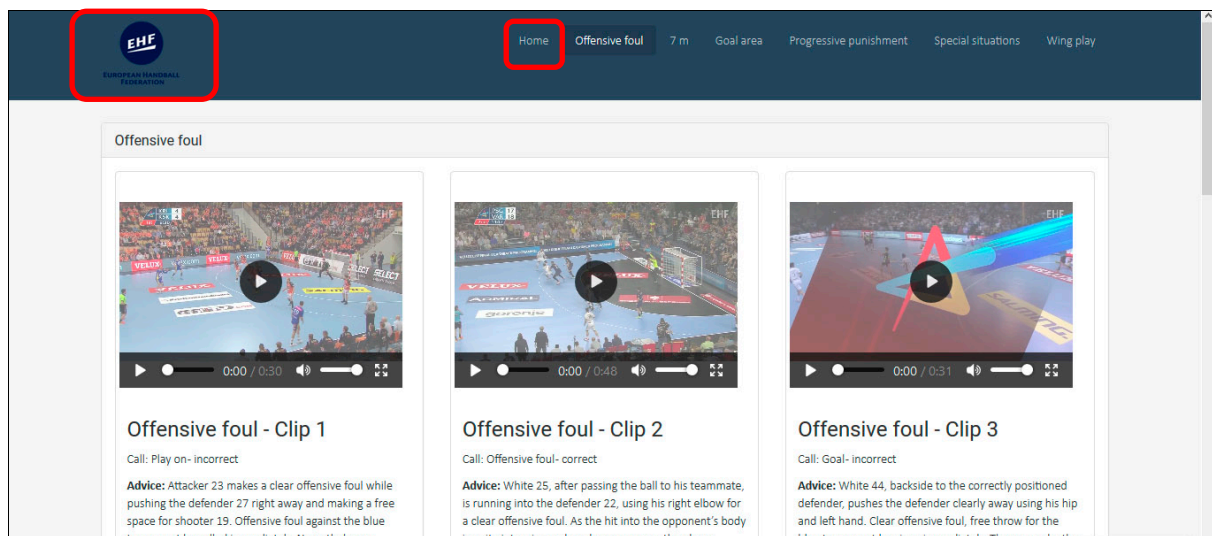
EHF
EUROPEAN HANDBALL FEDERATION

Home | Offensive foul | 7 m | Goal area | Progressive punishment | Special situations | Wing play

Offensive foul

0:00 / 0:30

Offensive foul - Clip 1

Call: Play on- incorrect

**Advice:** Attacker 23 makes a clear offensive foul while pushing the defender 27 right away and making a free space for shooter 19. Offensive foul against the blue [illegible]

0:00 / 0:48

Offensive foul - Clip 2

Call: Offensive foul- correct

**Advice:** White 25, after passing the ball to his teammate, is running into the defender 22, using his right elbow for a clear offensive foul. As the hit into the opponent's body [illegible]

0:00 / 0:31

Offensive foul - Clip 3

Call: Goal- incorrect

**Advice:** White 44, backside to the correctly positioned defender, pushes the defender clearly away using his hip and left hand. Clear offensive foul, free throw for the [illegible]